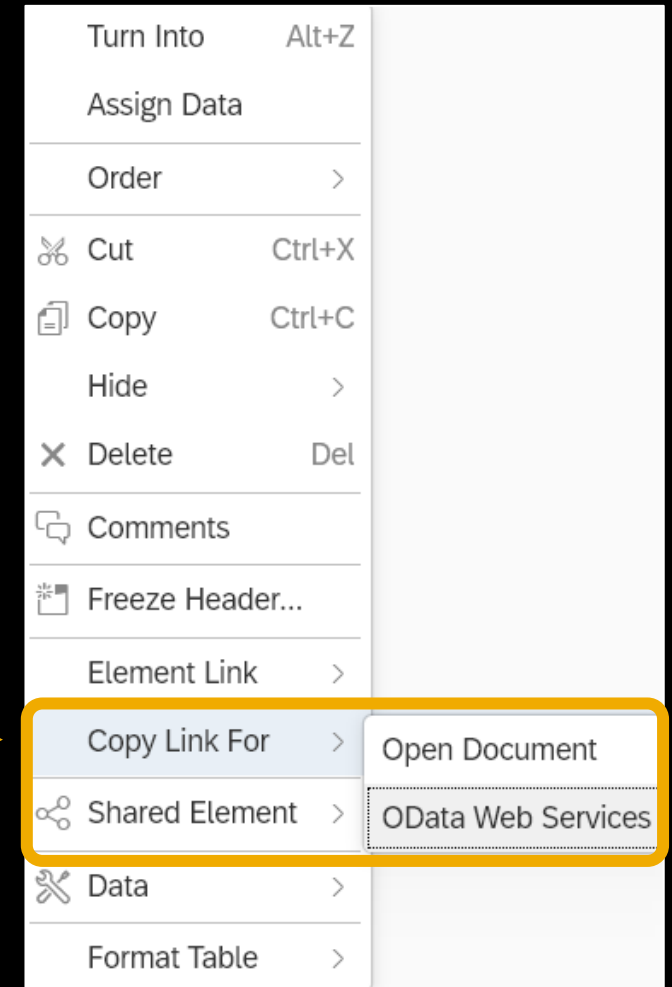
Turn Into Alt+Z
Assign Data
Order >
Cut Ctrl+X
Copy Ctrl+C
Hide >
Delete Del
Comments
Freeze Header...
Element Link >
Copy Link For >
Shared Element >
Data >
Format Table >

Open Document
OData Web Services